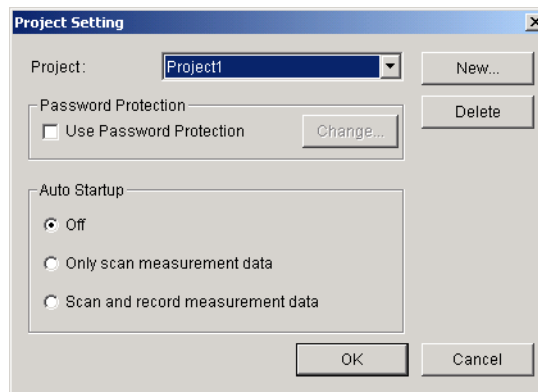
Project Setting

Project: Project1

New...

Delete

Password Protection

Use Password Protection

Change...

Auto Startup

Off

Only scan measurement data

Scan and record measurement data

OK

Cancel